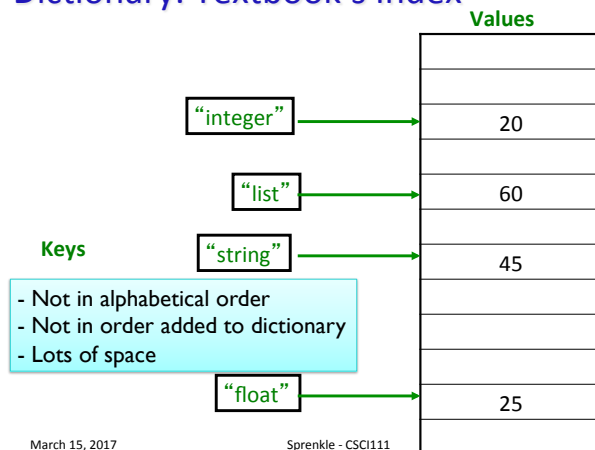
Dictionary: Textbook's Index

Values

"integer"

20

"list"

60

Keys

"string"

45

- Not in alphabetical order
- Not in order added to dictionary
- Lots of space

"float"

25

March 15, 2017

Sprenkle - CSCI111